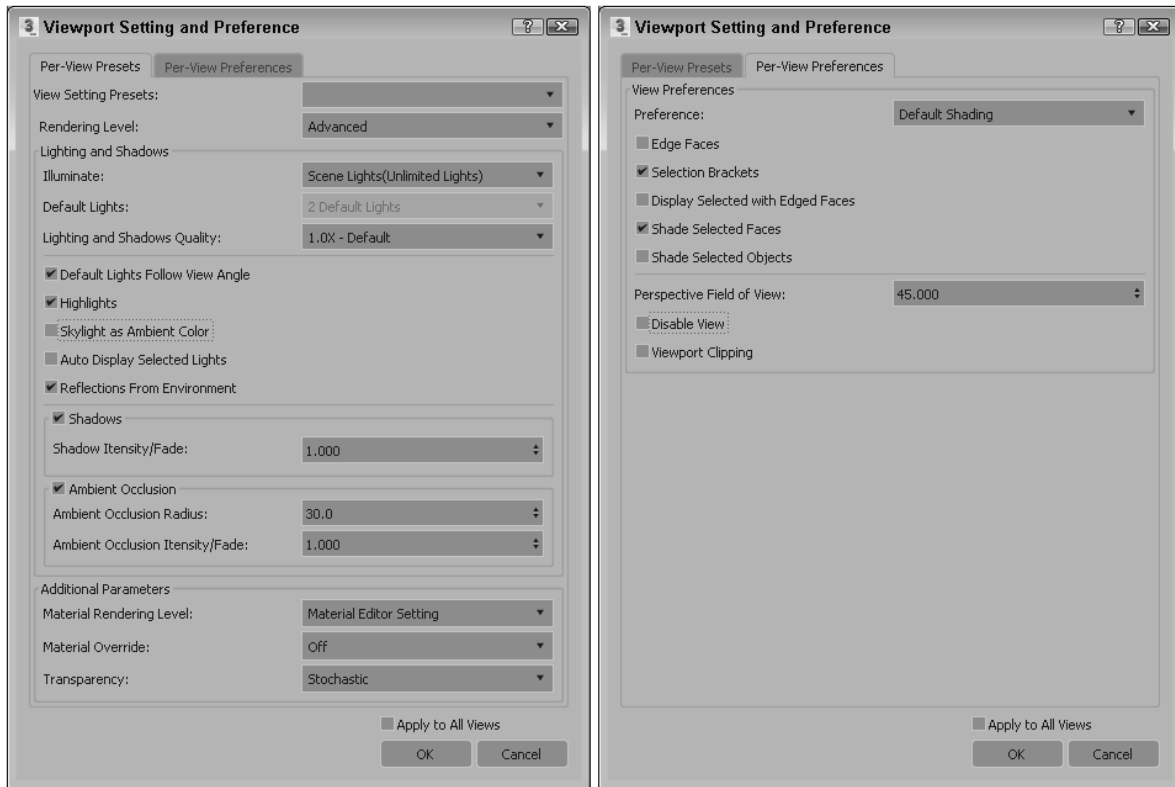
Viewport Setting and Preference

Per-View Presets | Per-View Preferences

View Setting Presets:

Rendering Level: Advanced

Lighting and Shadows

Illuminate: Scene Lights(Unlimited Lights)

Default Lights: 2 Default Lights

Lighting and Shadows Quality: 1.0X - Default

Default Lights Follow View Angle

Highlights

Skylight as Ambient Color

Auto Display Selected Lights

Reflections From Environment

Shadows

Shadow Itensity/Fade: 1.000

Ambient Occlusion

Ambient Occlusion Radius: 30.0

Ambient Occlusion Itensity/Fade: 1.000

Additional Parameters

Material Rendering Level: Material Editor Setting

Material Override: Off

Transparency: Stochastic

Apply to All Views

OK | Cancel

Viewport Setting and Preference

Per-View Presets | Per-View Preferences

View Preferences

Preference: Default Shading

Edge Faces

Selection Brackets

Display Selected with Edged Faces

Shade Selected Faces

Shade Selected Objects

Perspective Field of View: 45.000

Disable View

Viewport Clipping

Apply to All Views

OK | Cancel